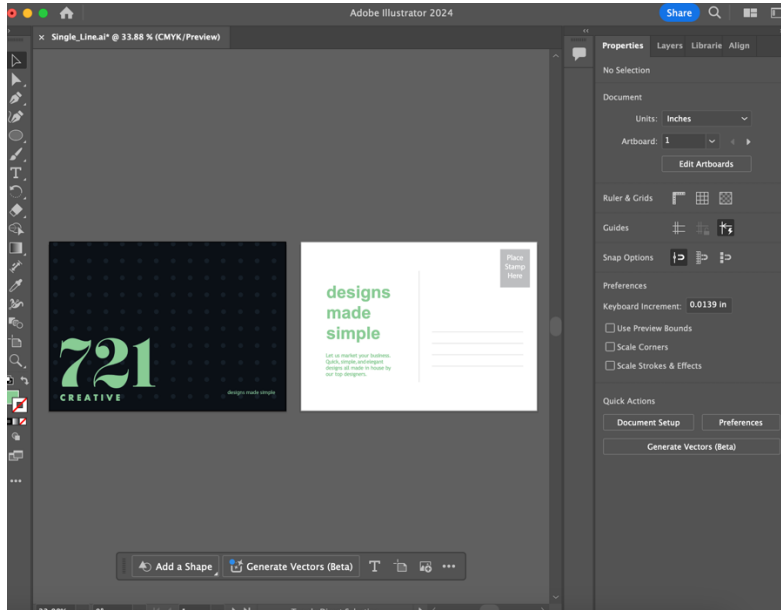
Adobe Illustrator 2024

Share

Single_Line.ai* @ 33.88 % (CMYK/Preview)

721
CREATIVE

designs made simple

Place Stamp Here

designs made simple

Let us market your business. Quick, simple, and elegant designs all made in house by our top designers.

Properties Layers Librarie Align

No Selection

Document

Units: Inches

Artboard: 1

Edit Artboards

Ruler & Grids

Guides

Snap Options

Preferences

Keyboard Increment: 0.0139 in

Use Preview Bounds

Scale Corners

Scale Strokes & Effects

Quick Actions

Document Setup

Preferences

Generate Vectors (Beta)

Add a Shape

Generate Vectors (Beta)